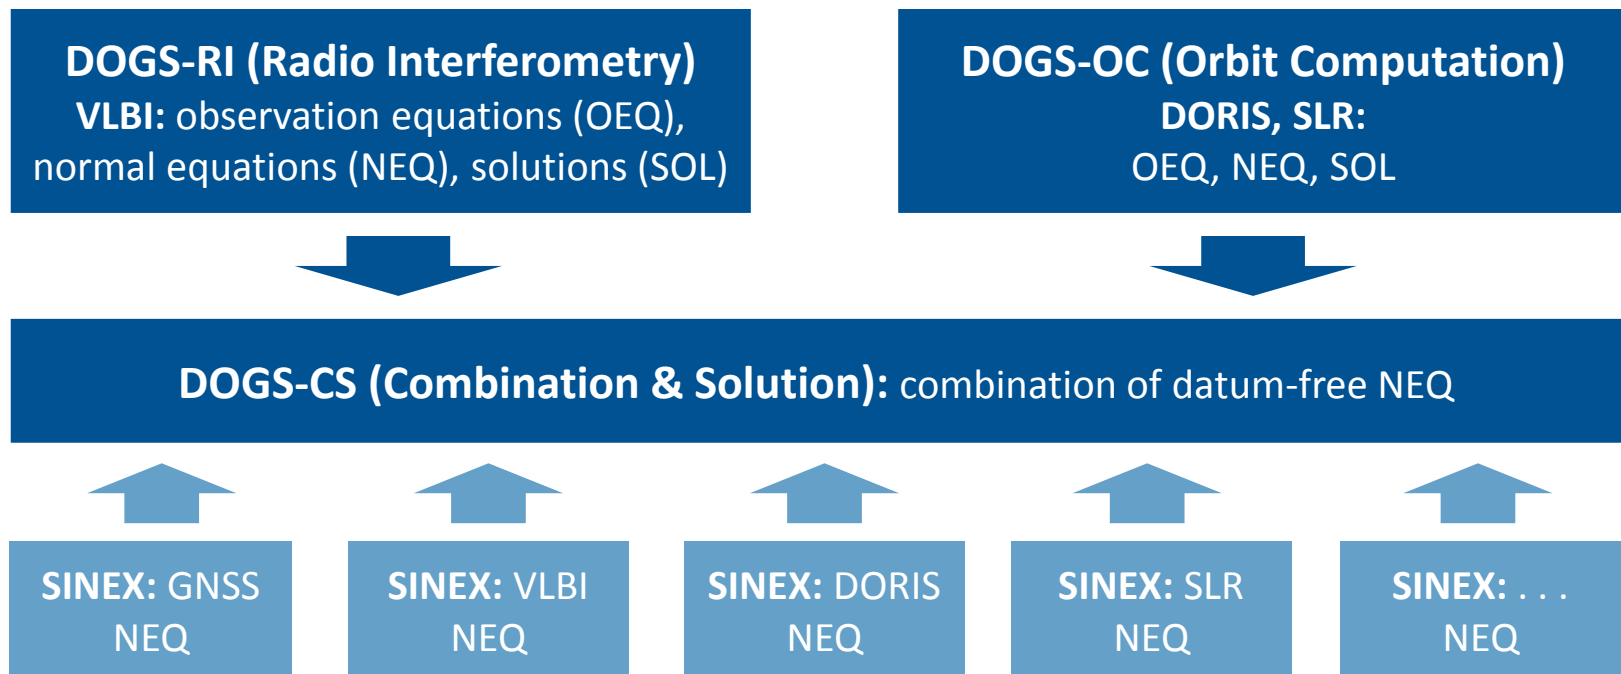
DOGS-RI (Radio Interferometry)
VLBI: observation equations (OEQ), normal equations (NEQ), solutions (SOL)

DOGS-OC (Orbit Computation)
DORIS, SLR:
OEQ, NEQ, SOL

DOGS-CS (Combination & Solution): combination of datum-free NEQ

SINEX: GNSS
NEQ

SINEX: VLBI
NEQ

SINEX: DORIS
NEQ

SINEX: SLR
NEQ

SINEX: . . .
NEQ